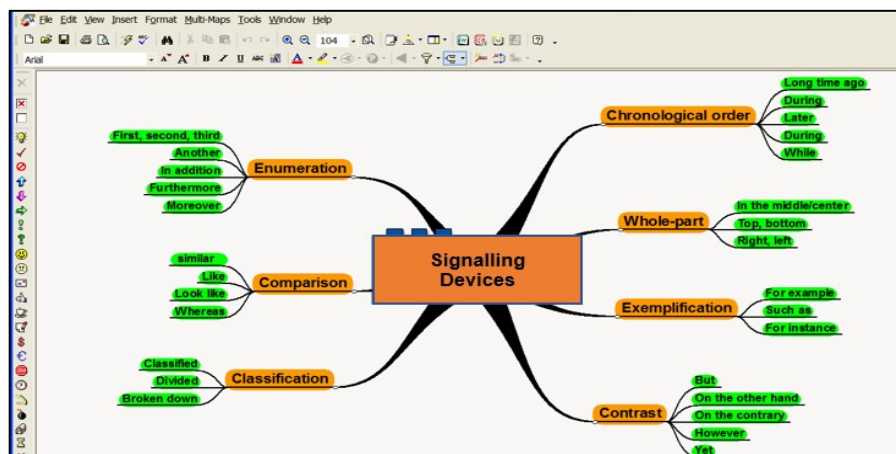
File Edit View Insert Format Multi-Maps Tools Window Help

104

Arial

Signalling Devices

Enumeration
First, second, third
Another
In addition
Furthermore
Moreover

Comparison
similar
Like
Look like
Whereas

Classification
Classified
Divided
Broken down

Chronological order
Long time ago
During
Later
During
While

Whole-part
In the middle/center
Top, bottom
Right, left

Exemplification
For example
Such as
For instance

Contrast
But
On the other hand
On the contrary
However
Yet